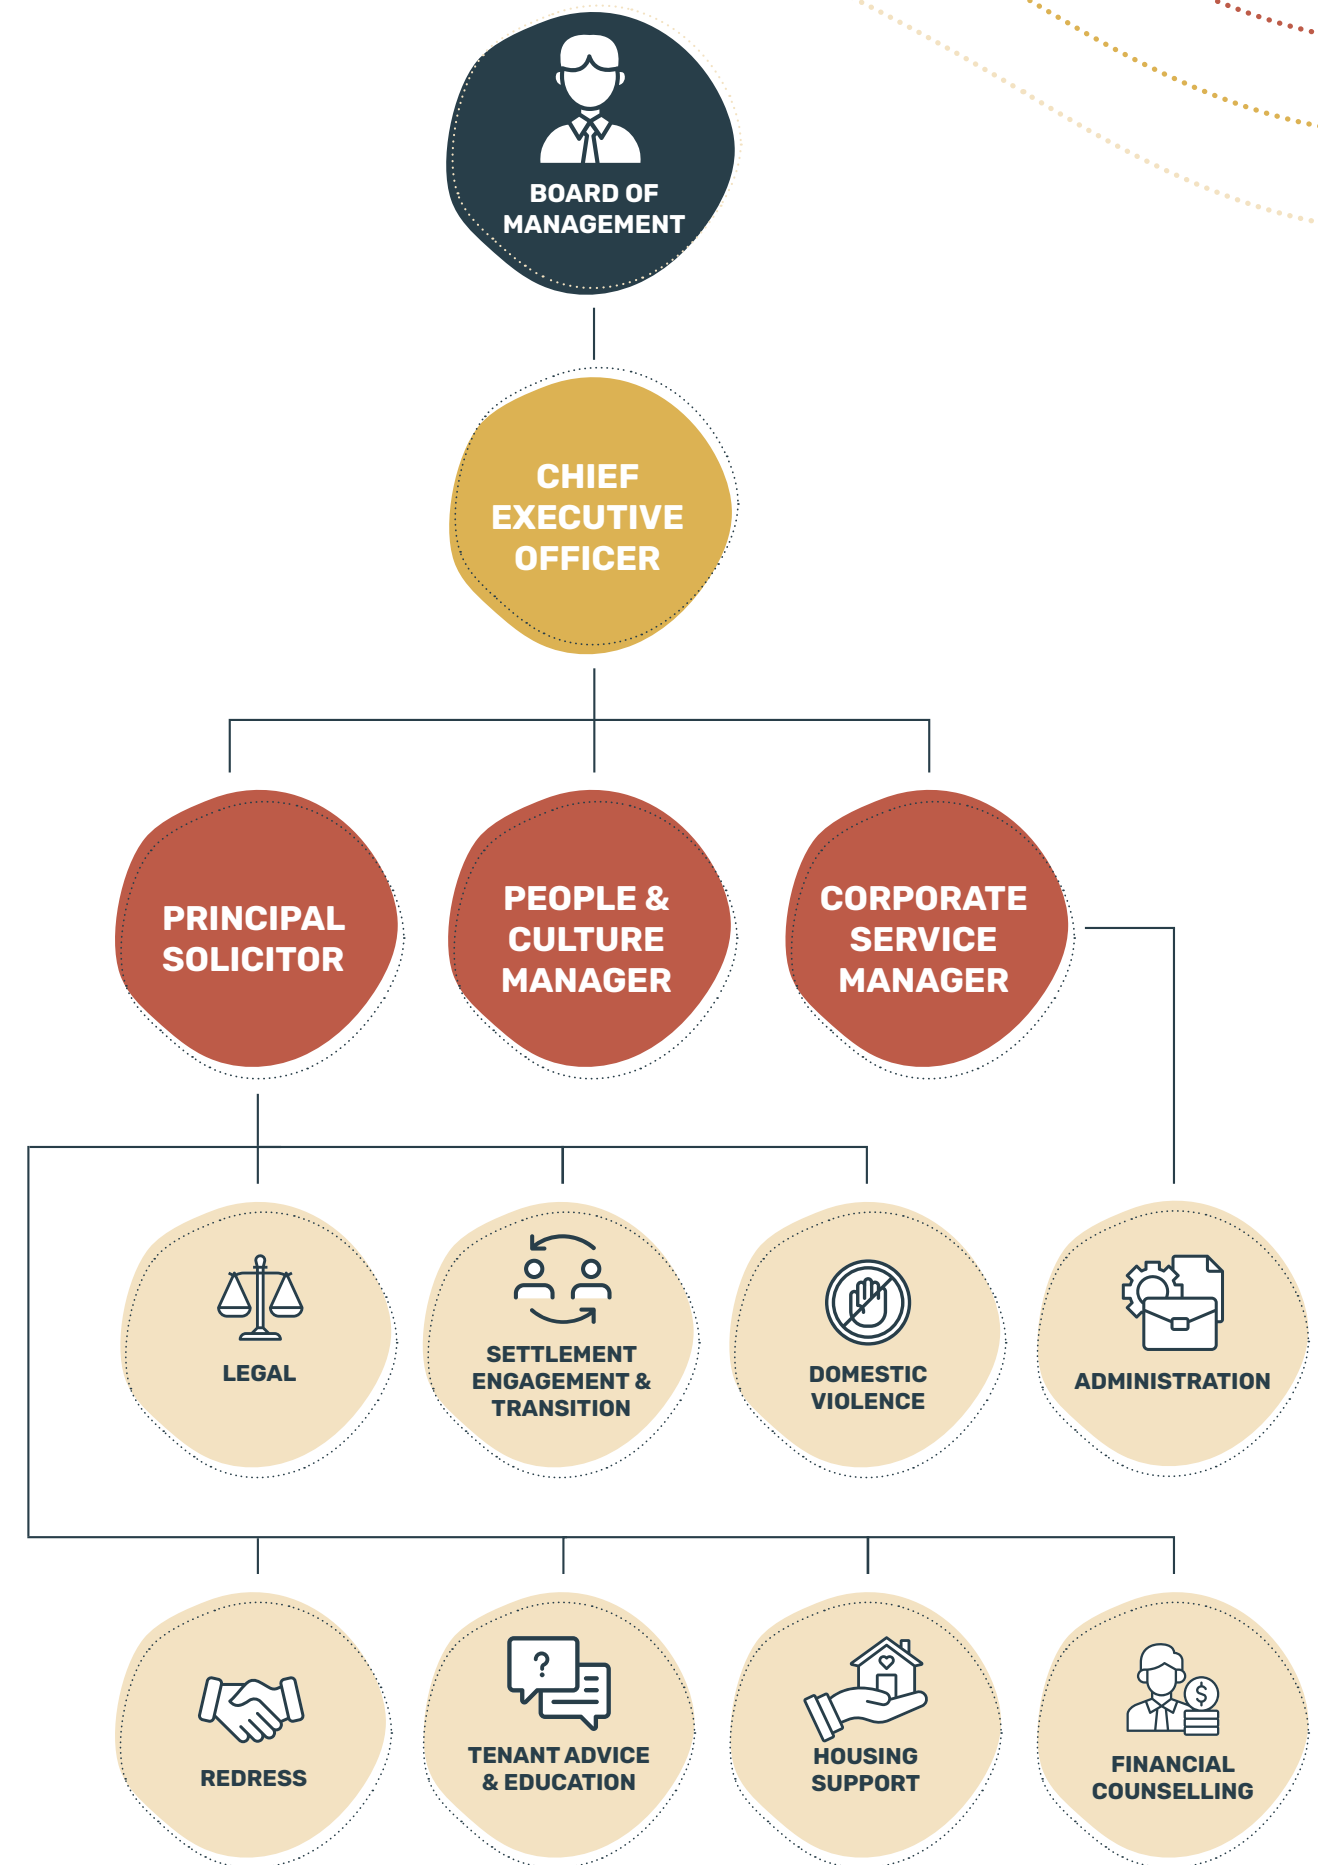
BOARD OF MANAGEMENT

CHIEF EXECUTIVE OFFICER

PRINCIPAL SOLICITOR

PEOPLE & CULTURE MANAGER

CORPORATE SERVICE MANAGER

LEGAL

SETTLEMENT ENGAGEMENT & TRANSITION

DOMESTIC VIOLENCE

ADMINISTRATION

REDRESS

?

TENANT ADVICE & EDUCATION

HOUSING SUPPORT

$

FINANCIAL COUNSELLING